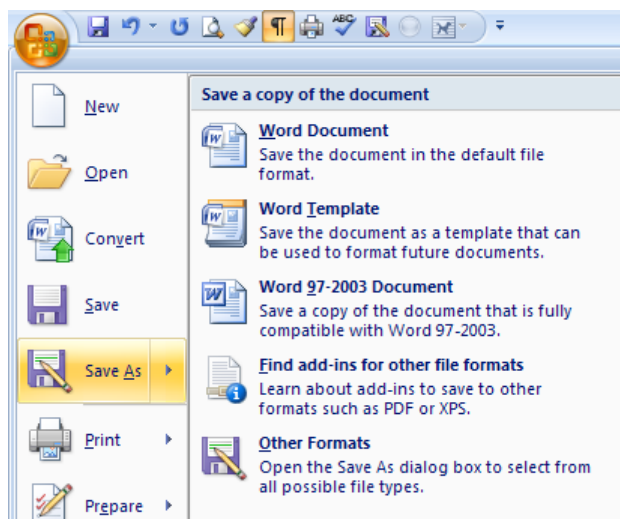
New

Open

Convert

Save

Save As

Print

Prepare

Save a copy of the document

Word Document
Save the document in the default file format.

Word Template
Save the document as a template that can be used to format future documents.

Word 97-2003 Document
Save a copy of the document that is fully compatible with Word 97-2003.

Find add-ins for other file formats
Learn about add-ins to save to other formats such as PDF or XPS.

Other Formats
Open the Save As dialog box to select from all possible file types.